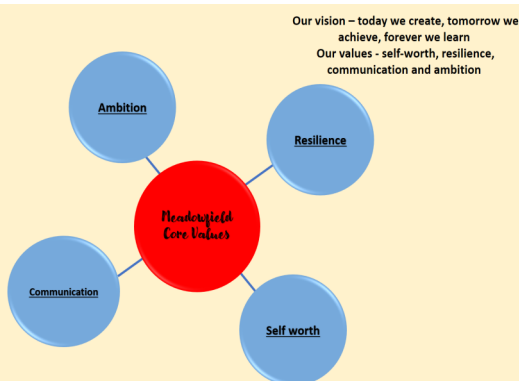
Our vision – today we create, tomorrow we achieve, forever we learn
Our values - self-worth, resilience, communication and ambition

Ambition

Resilience

Meadowfield Core Values

Communication

Self worth